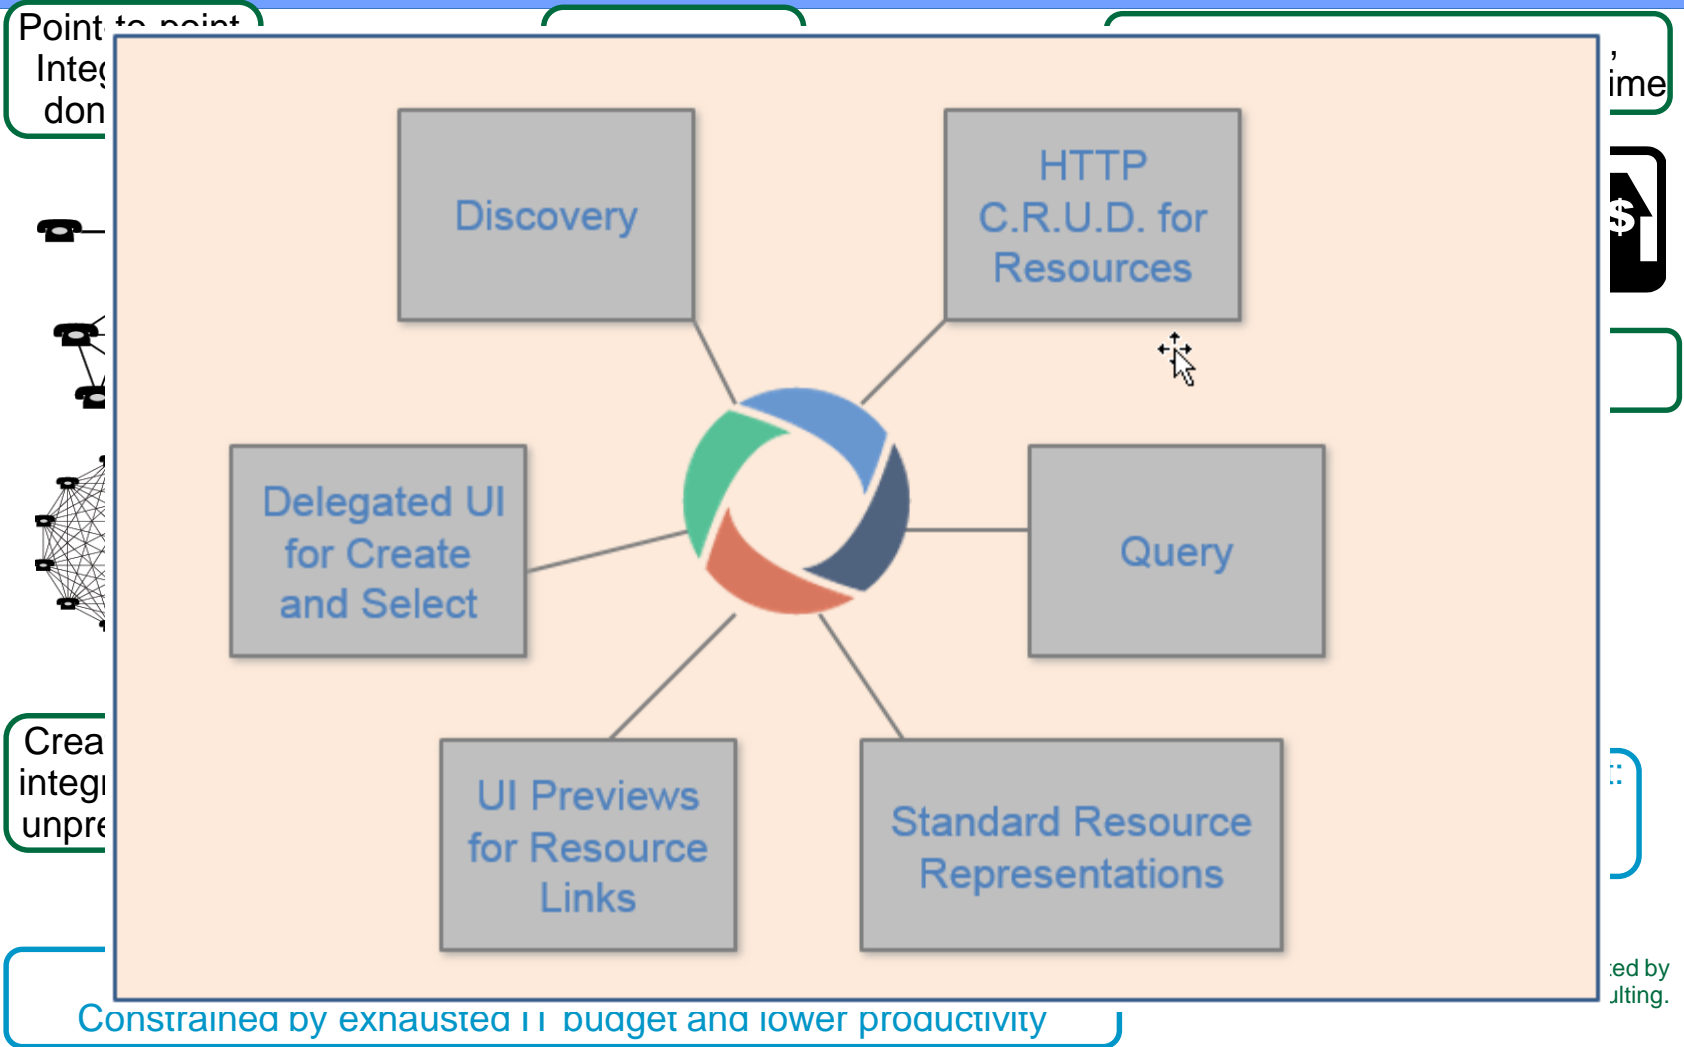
Point to point
Integ
don

,
ime

$

Discovery

HTTP C.R.U.D. for Resources

Delegated UI for Create and Select

Query

UI Previews for Resource Links

Standard Resource Representations

Crea
integ
unpre

:

ted by
ulting.

Constrained by exhausted IT budget and lower productivity